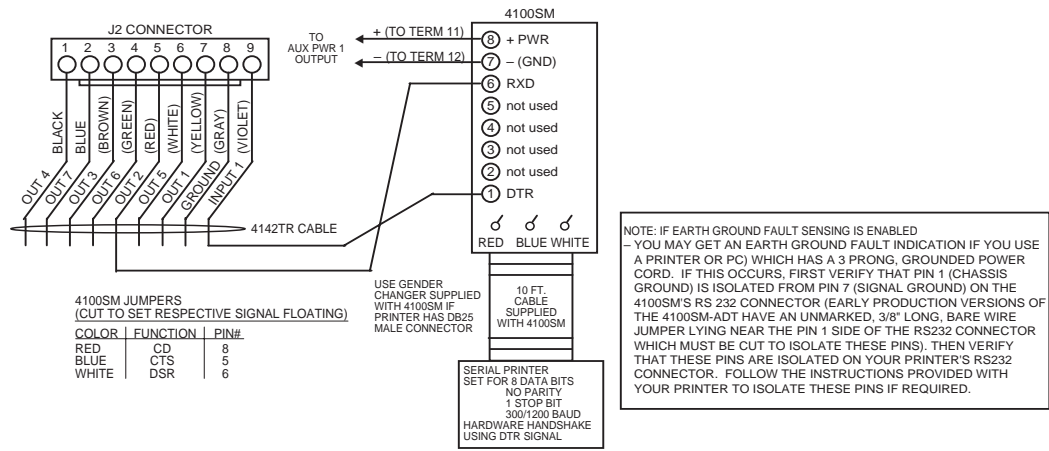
J2 CONNECTOR

1 2 3 4 5 6 7 8 9

BLACK BLUE (BROWN) (GREEN) (RED) (WHITE) (YELLOW) (GRAY) (VIOLET)

OUT 4 OUT 7 OUT 3 OUT 6 OUT 2 OUT 5 OUT 1 GROUND INPUT 1

4142TR CABLE

TO AUX PWR 1 OUTPUT

+ (TO TERM 11)

– (TO TERM 12)

4100SM

8 + PWR
7 – (GND)
6 RXD
5 not used
4 not used
3 not used
2 not used
1 DTR

RED BLUE WHITE

USE GENDER CHANGER SUPPLIED WITH 4100SM IF PRINTER HAS DB25 MALE CONNECTOR

10 FT. CABLE SUPPLIED WITH 4100SM

SERIAL PRINTER
SET FOR 8 DATA BITS
NO PARITY
1 STOP BIT
300/1200 BAUD
HARDWARE HANDSHAKE
USING DTR SIGNAL

4100SM JUMPERS
(CUT TO SET RESPECTIVE SIGNAL FLOATING)

| COLOR | FUNCTION | PIN# |
|---|---|---|
| RED | CD | 8 |
| BLUE | CTS | 5 |
| WHITE | DSR | 6 |

NOTE: IF EARTH GROUND FAULT SENSING IS ENABLED
– YOU MAY GET AN EARTH GROUND FAULT INDICATION IF YOU USE A PRINTER OR PC) WHICH HAS A 3 PRONG, GROUNDED POWER CORD. IF THIS OCCURS, FIRST VERIFY THAT PIN 1 (CHASSIS GROUND) IS ISOLATED FROM PIN 7 (SIGNAL GROUND) ON THE 4100SM'S RS 232 CONNECTOR (EARLY PRODUCTION VERSIONS OF THE 4100SM-ADT HAVE AN UNMARKED, 3/8" LONG, BARE WIRE JUMPER LYING NEAR THE PIN 1 SIDE OF THE RS232 CONNECTOR WHICH MUST BE CUT TO ISOLATE THESE PINS). THEN VERIFY THAT THESE PINS ARE ISOLATED ON YOUR PRINTER'S RS232 CONNECTOR. FOLLOW THE INSTRUCTIONS PROVIDED WITH YOUR PRINTER TO ISOLATE THESE PINS IF REQUIRED.